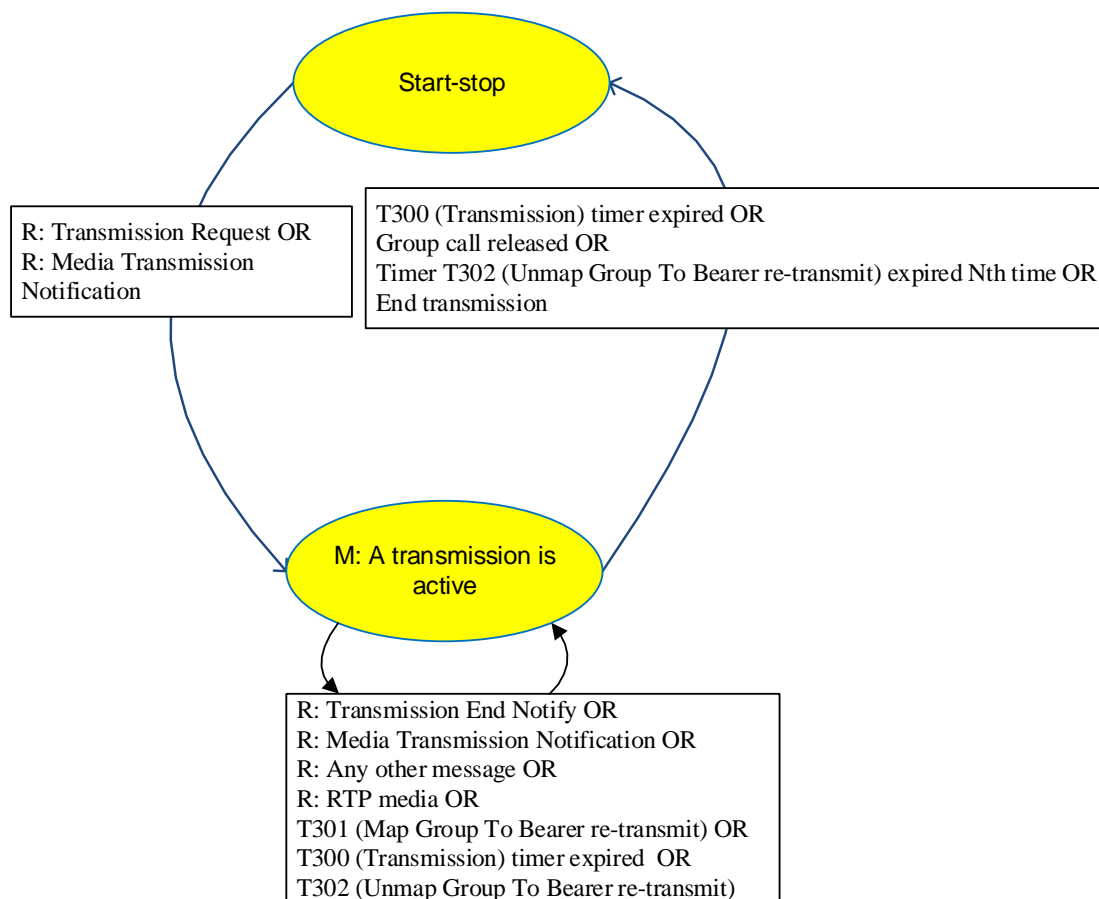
Start-stop

R: Transmission Request OR
R: Media Transmission Notification

T300 (Transmission) timer expired OR
Group call released OR
Timer T302 (Unmap Group To Bearer re-transmit) expired Nth time OR
End transmission

M: A transmission is active

R: Transmission End Notify OR
R: Media Transmission Notification OR
R: Any other message OR
R: RTP media OR
T301 (Map Group To Bearer re-transmit) OR
T300 (Transmission) timer expired OR
T302 (Unmap Group To Bearer re-transmit)